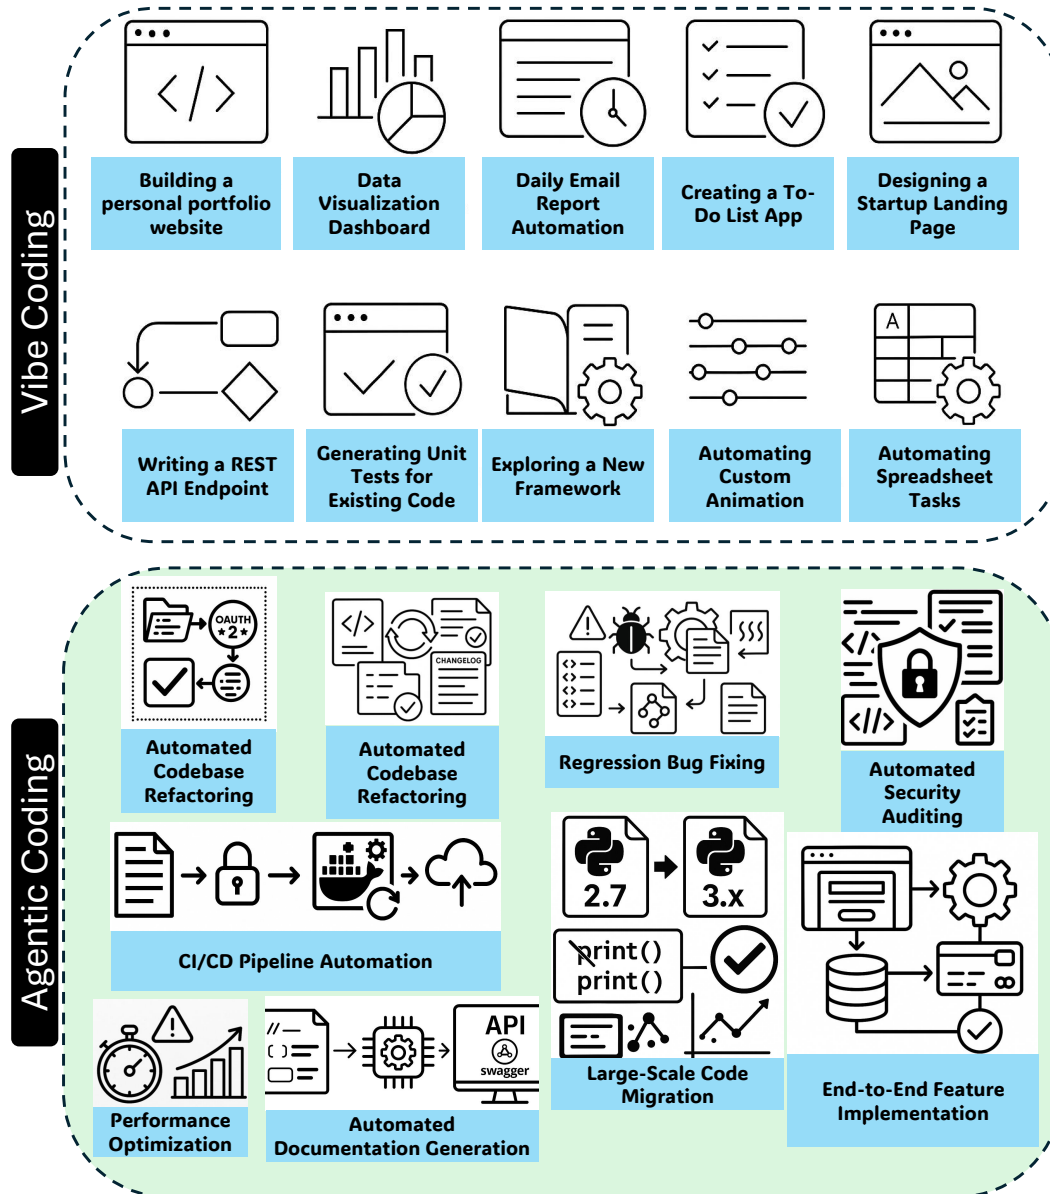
Vibe Coding

Building a personal portfolio website

Data Visualization Dashboard

Daily Email Report Automation

Creating a To-Do List App

Designing a Startup Landing Page

A

Writing a REST API Endpoint

Generating Unit Tests for Existing Code

Exploring a New Framework

Automating Custom Animation

Automating Spreadsheet Tasks

Agentic Coding

OAUTH 2

Automated Codebase Refactoring

CHANGELOG

Automated Codebase Refactoring

Regression Bug Fixing

Automated Security Auditing

CI/CD Pipeline Automation

2.7

3.x

print()
print()

Large-Scale Code Migration

End-to-End Feature Implementation

Performance Optimization

API
swagger

Automated Documentation Generation